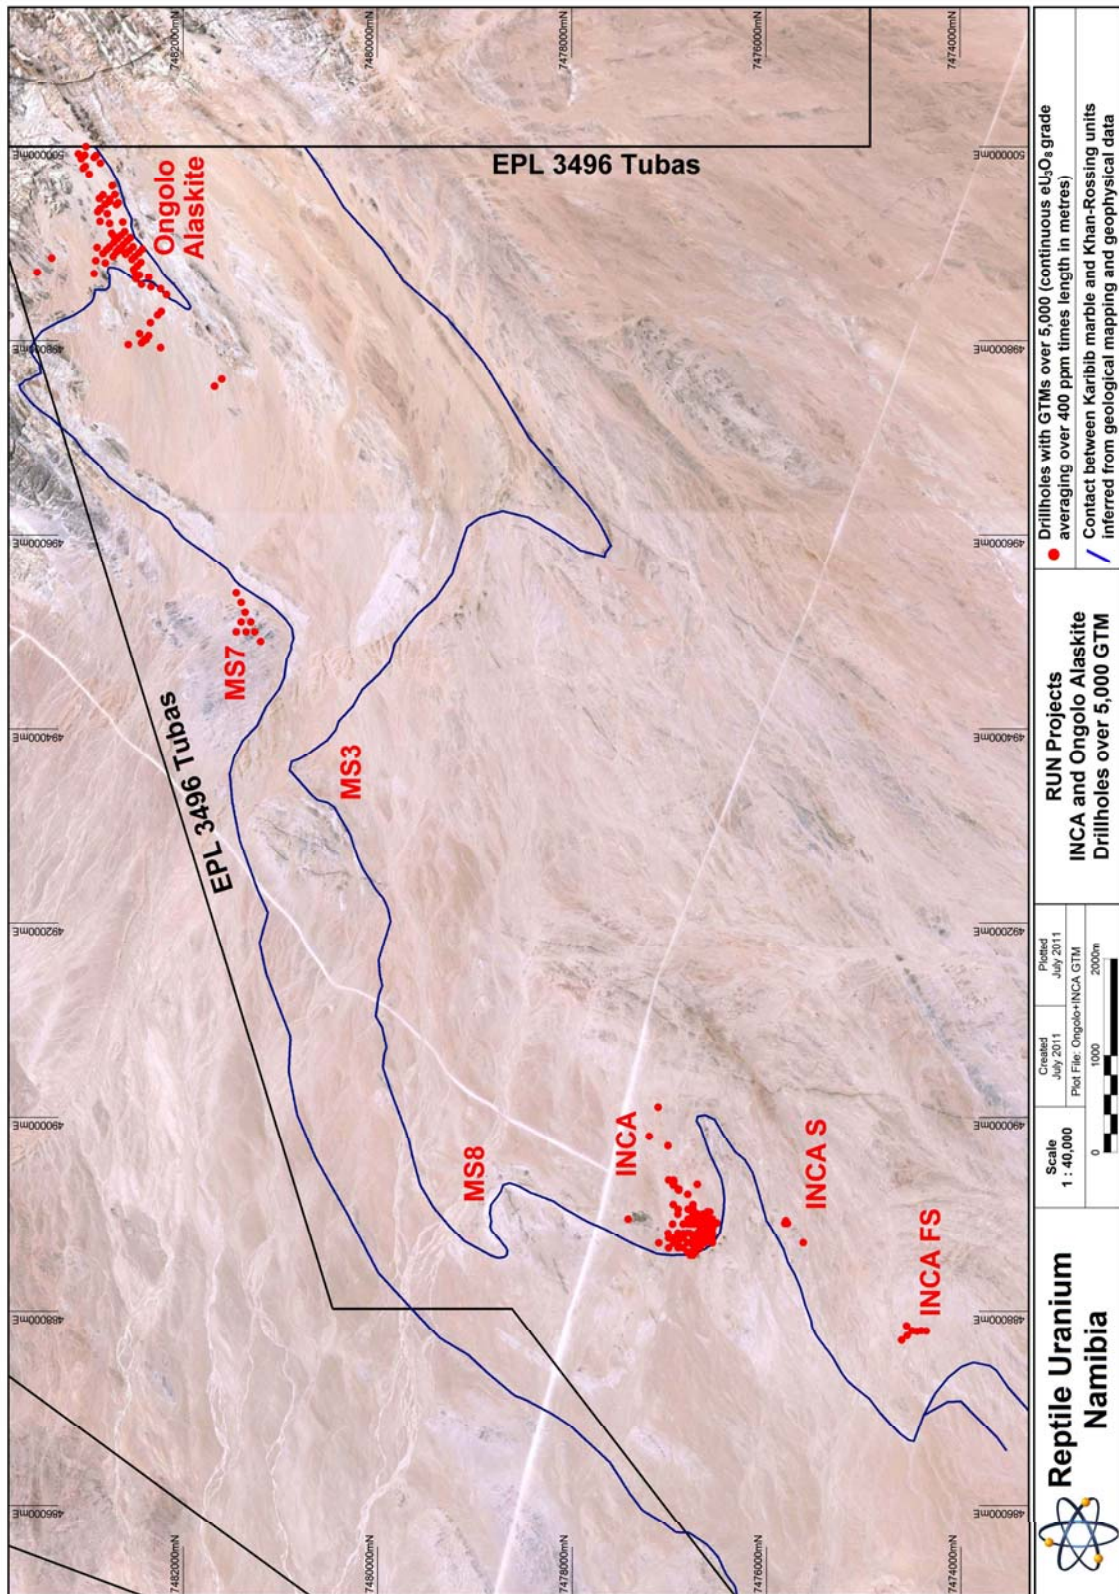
Reptile Uranium
Namibia

Scale
1 : 40,000

Created
July 2011

Plotted
July 2011

Plot File: Ongolo+INCA GTM

0 1000 2000m

RUN Projects
INCA and Ongolo Alaskite
Drillholes over 5,000 GTM

Drillholes with GTMs over 5,000 (continuous $eU_3O_8$ grade averaging over 400 ppm times length in metres)

Contact between Karibib marble and Khan-Rossing units inferred from geological mapping and geophysical data

EPL 3496 Tubas

EPL 3496 Tubas

Ongolo Alaskite

MS7

MS3

MS8

INCA

INCA S

INCA FS

7482000mN
7480000mN
7478000mN
7476000mN
7474000mN

500000mE
498000mE
496000mE
494000mE
492000mE
490000mE
488000mE
486000mE

7482000mN
7480000mN
7478000mN
7476000mN
7474000mN

500000mE
498000mE
496000mE
494000mE
492000mE
490000mE
488000mE
486000mE